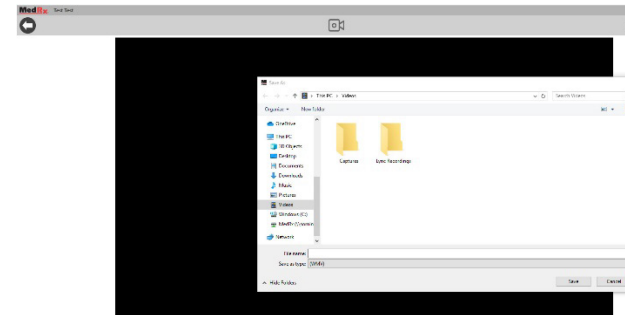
MedRx Test Test

Save As

This PC > Videos

Search Videos

Organize ▾ New folder

OneDrive

This PC

3D Objects

Desktop

Documents

Downloads

Music

Pictures

Videos

Windows (C:)

MedRx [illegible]

Network

Captures

Sync Recordings

File name:

Save as type: (WMV)

Hide Folders

Save

Cancel